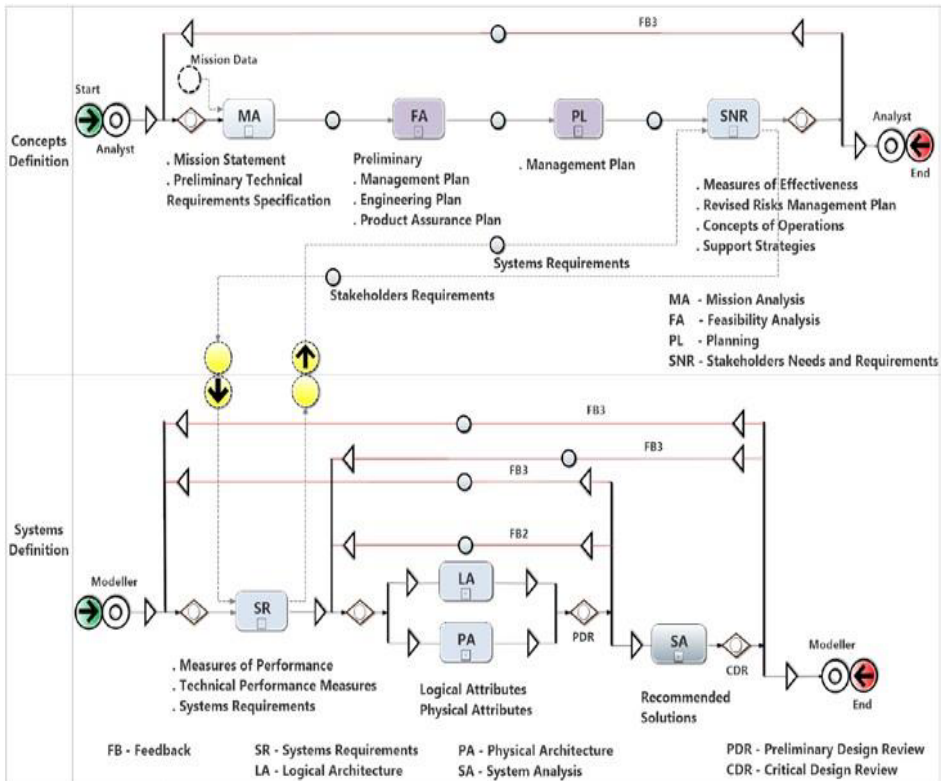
Concepts Definition

FB3

Mission Data

Start

Analyst

MA

FA

PL

SNR

Analyst

End

. Mission Statement
. Preliminary Technical Requirements Specification

Preliminary
. Management Plan
. Engineering Plan
. Product Assurance Plan

. Management Plan

. Measures of Effectiveness
. Revised Risks Management Plan
. Concepts of Operations
. Support Strategies

Systems Requirements

Stakeholders Requirements

MA - Mission Analysis
FA - Feasibility Analysis
PL - Planning
SNR - Stakeholders Needs and Requirements

Systems Definition

FB3

FB3

FB3

FB2

Modeller

SR

LA

PA

PDR

SA

CDR

Modeller

End

. Measures of Performance
. Technical Performance Measures
. Systems Requirements

Logical Attributes
Physical Attributes

Recommended Solutions

FB - Feedback

SR - Systems Requirements
LA - Logical Architecture

PA - Physical Architecture
SA - System Analysis

PDR - Preliminary Design Review
CDR - Critical Design Review